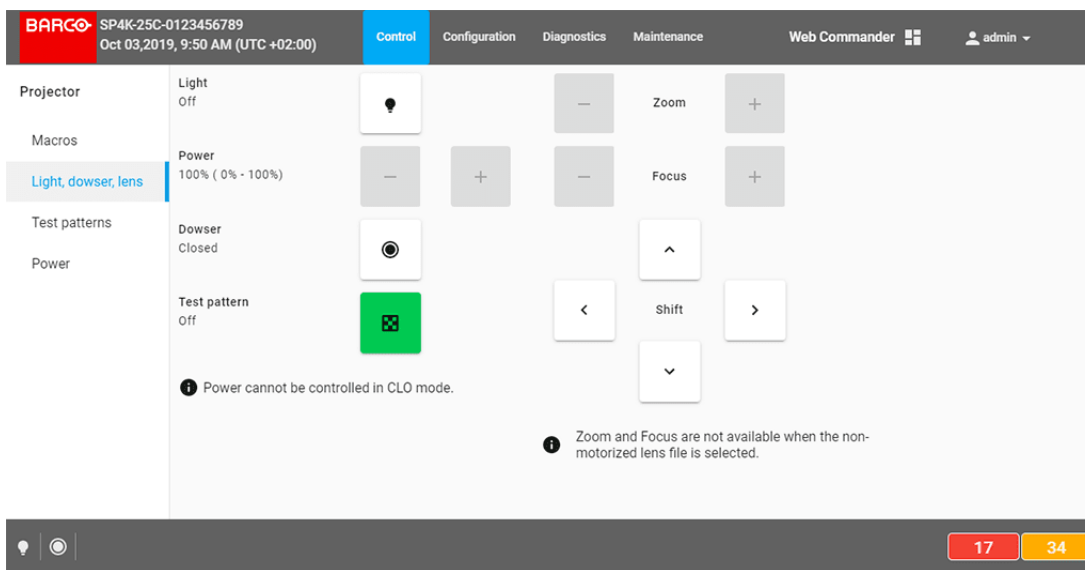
BARCO SP4K-25C-0123456789
Oct 03,2019, 9:50 AM (UTC +02:00)

Control Configuration Diagnostics Maintenance

Web Commander

admin

Projector

Macros

Light, dowser, lens

Test patterns

Power

Light
Off

Power
100% ( 0% - 100%)

Dowser
Closed

Test pattern
Off

Power cannot be controlled in CLO mode.

Zoom

Focus

Shift

Zoom and Focus are not available when the non-motorized lens file is selected.

17 34